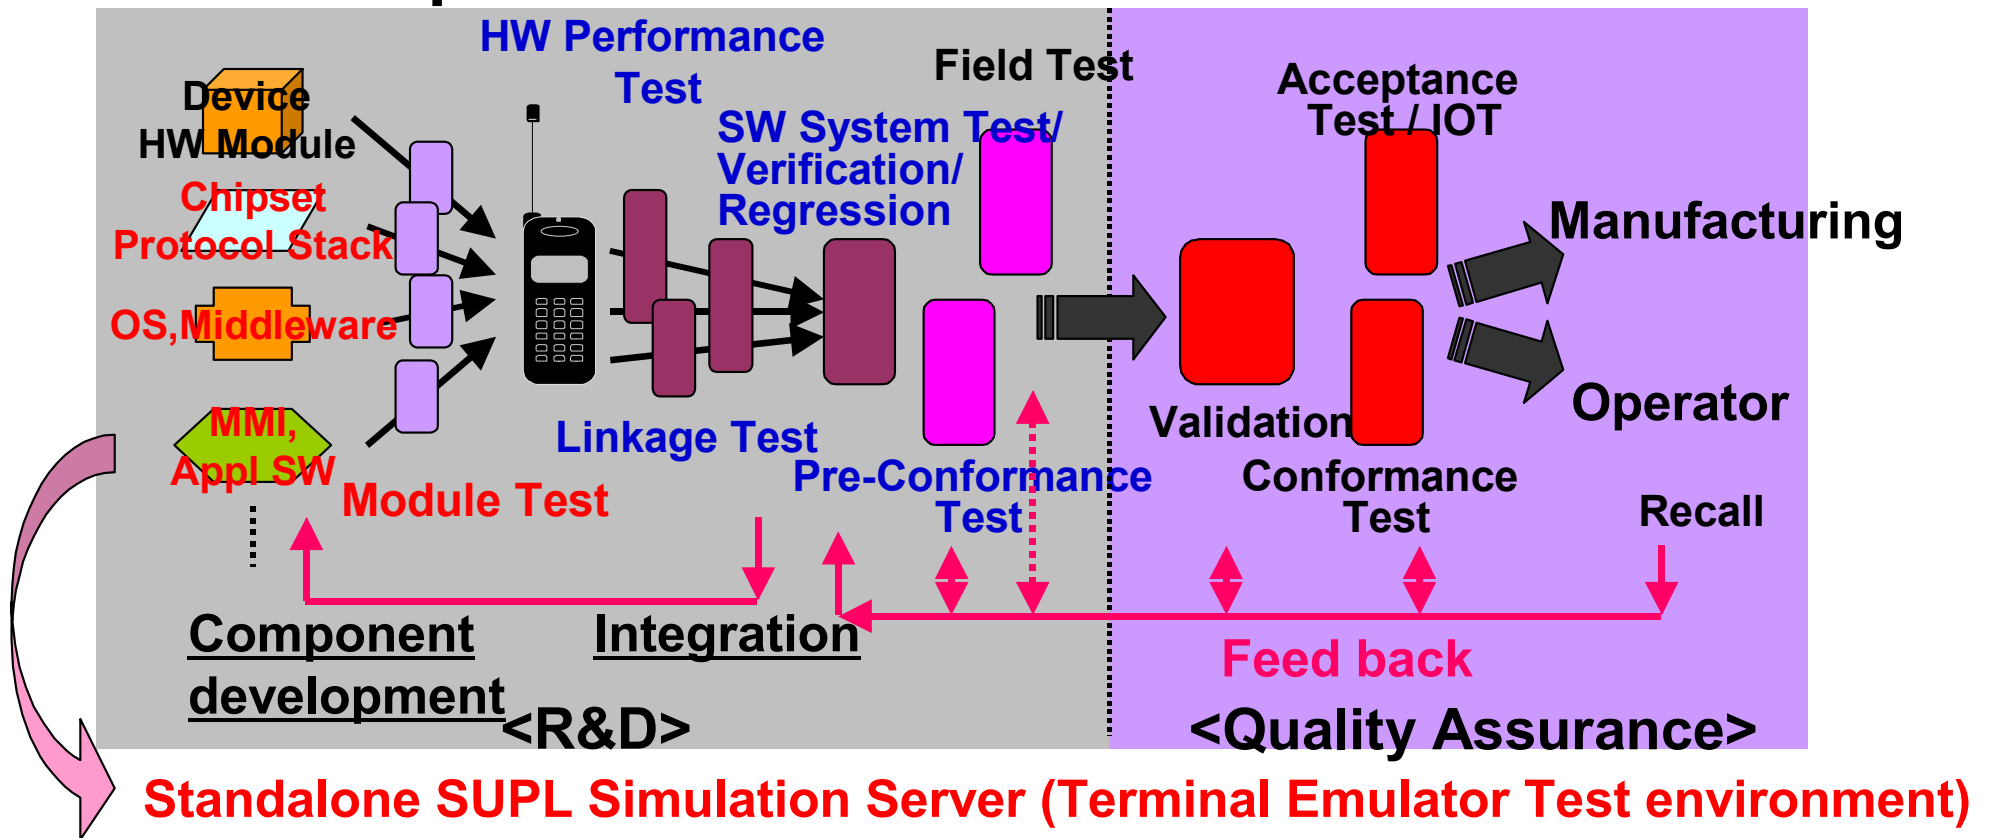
HW Performance Test

Field Test

Acceptance Test / IOT

Device HW Module

Chipset

Protocol Stack

OS,Middleware

MMI, Appl SW

SW System Test/ Verification/ Regression

Manufacturing

Operator

Validation

Linkage Test

Pre-Conformance Test

Conformance Test

Recall

Module Test

Component development

Integration

Feed back

<R&D>

<Quality Assurance>

Standalone SUPL Simulation Server (Terminal Emulator Test environment)